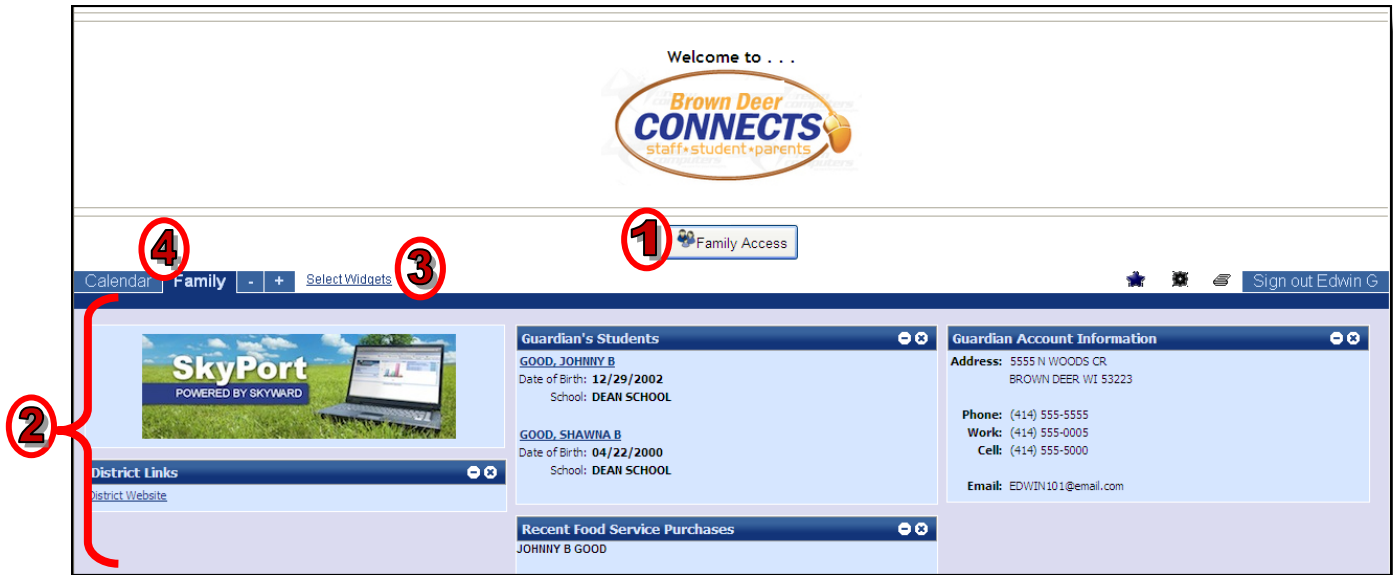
Welcome to . . .

Brown Deer CONNECTS staff•student•parents

1 Family Access

4 3

Calendar Family - + Select Widgets Sign out Edwin G

2

SkyPort POWERED BY SKYWARD

District Links
District Website

Guardian's Students
GOOD, JOHNNY B
Date of Birth: 12/29/2002
School: DEAN SCHOOL

GOOD, SHAWNA B
Date of Birth: 04/22/2000
School: DEAN SCHOOL

Recent Food Service Purchases
JOHNNY B GOOD

Guardian Account Information
Address: 5555 N WOODS CR
BROWN DEER WI 53223

Phone: (414) 555-5555
Work: (414) 555-0005
Cell: (414) 555-5000

Email: EDWIN101@email.com